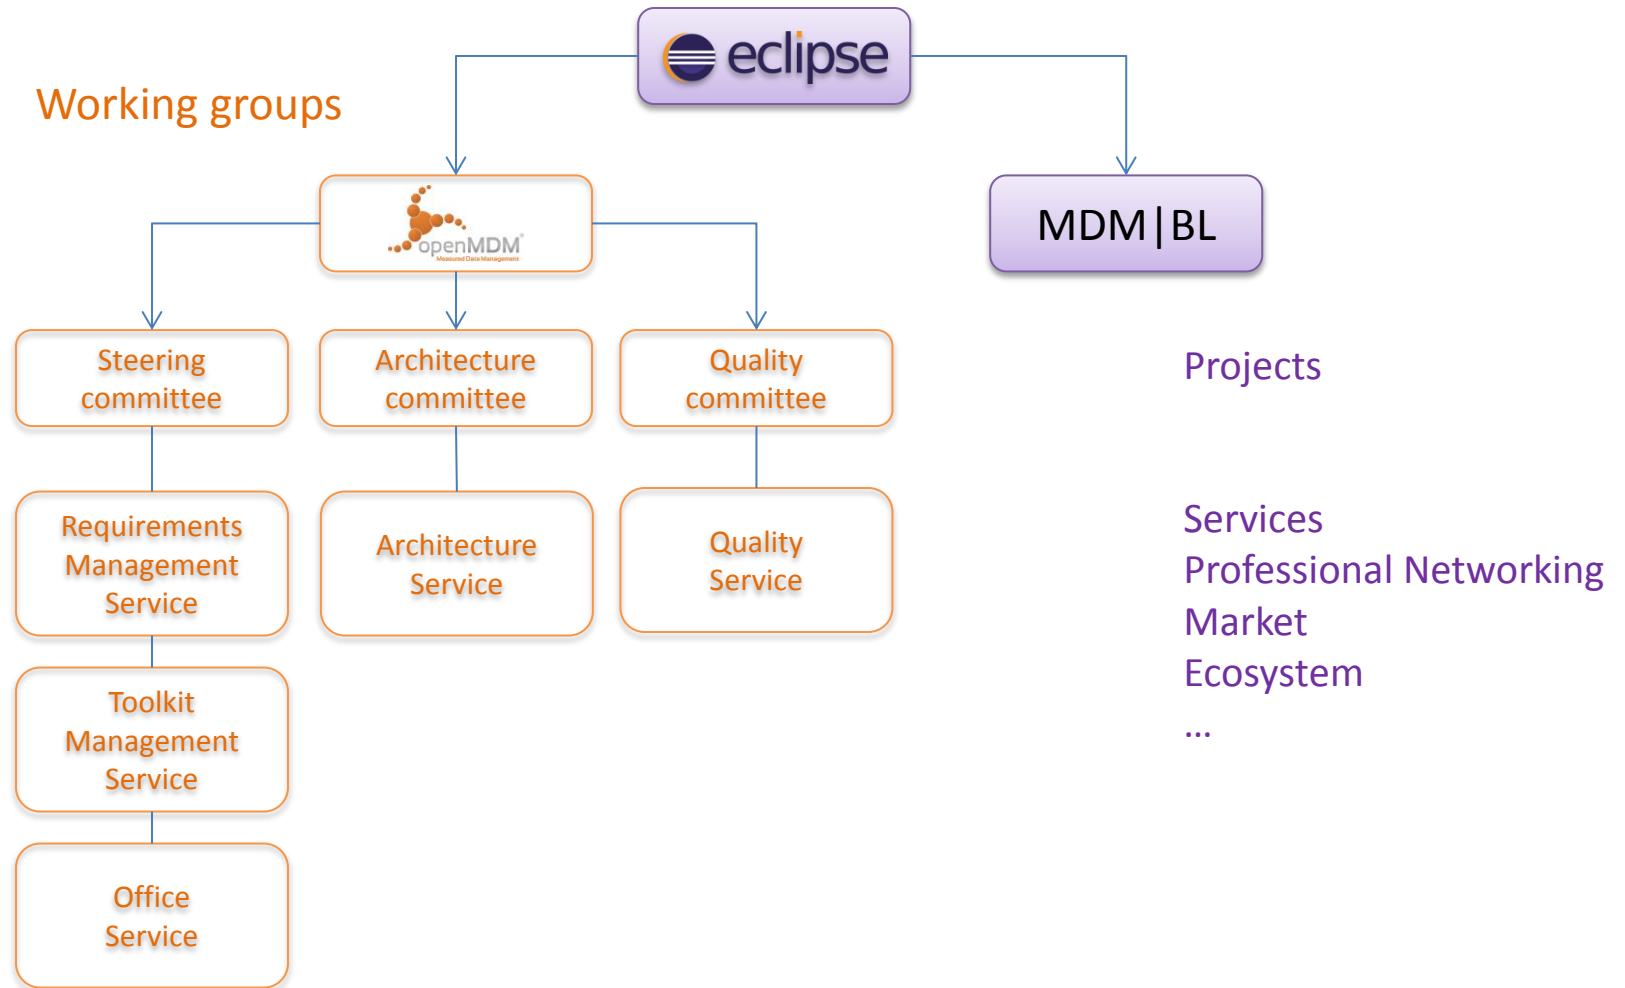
eclipse

Working groups

openMDM
Measured Data Management

MDM|BL

Steering committee

Architecture committee

Quality committee

Projects

Requirements Management Service

Architecture Service

Quality Service

Services
Professional Networking
Market
Ecosystem
...

Toolkit Management Service

Office Service